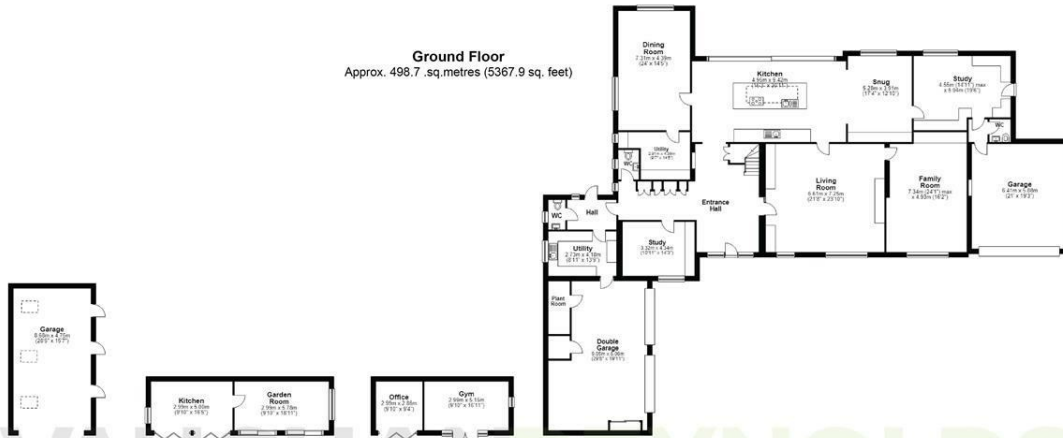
Ground Floor
Approx. 498.7 .sq.metres (5367.9 sq. feet)

Dining Room
7.31m x 4.39m
(24' x 14'5")

Kitchen
4.95m x 8.42m
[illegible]

Snug
5.28m x 3.91m
(17'4" x 12'10")

Study
4.55m (14'11") max
x 5.94m (19'6")

Utility
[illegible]

WC

Living Room
6.61m x 7.26m
(21'8" x 23'10")

Family Room
7.34m (24'1") max
x 4.93m (16'2")

Garage
6.41m x 5.89m
(21' x 19'3")

Entrance Hall

Hall

WC

Utility
2.73m x 4.18m
(8'11" x 13'9")

Study
3.32m x 4.54m
(10'11" x 14'11")

Plant Room

Double Garage
6.05m x 6.06m
(19'10" x 19'11")

Garage
8.59m x 4.75m
(28'2" x 15'7")

Kitchen
2.99m x 5.00m
(9'10" x 16'5")

Garden Room
2.99m x 5.78m
(9'10" x 18'11")

Office
2.59m x 2.85m
(8'6" x 9'4")

Gym
2.99m x 3.15m
(9'10" x 10'4")